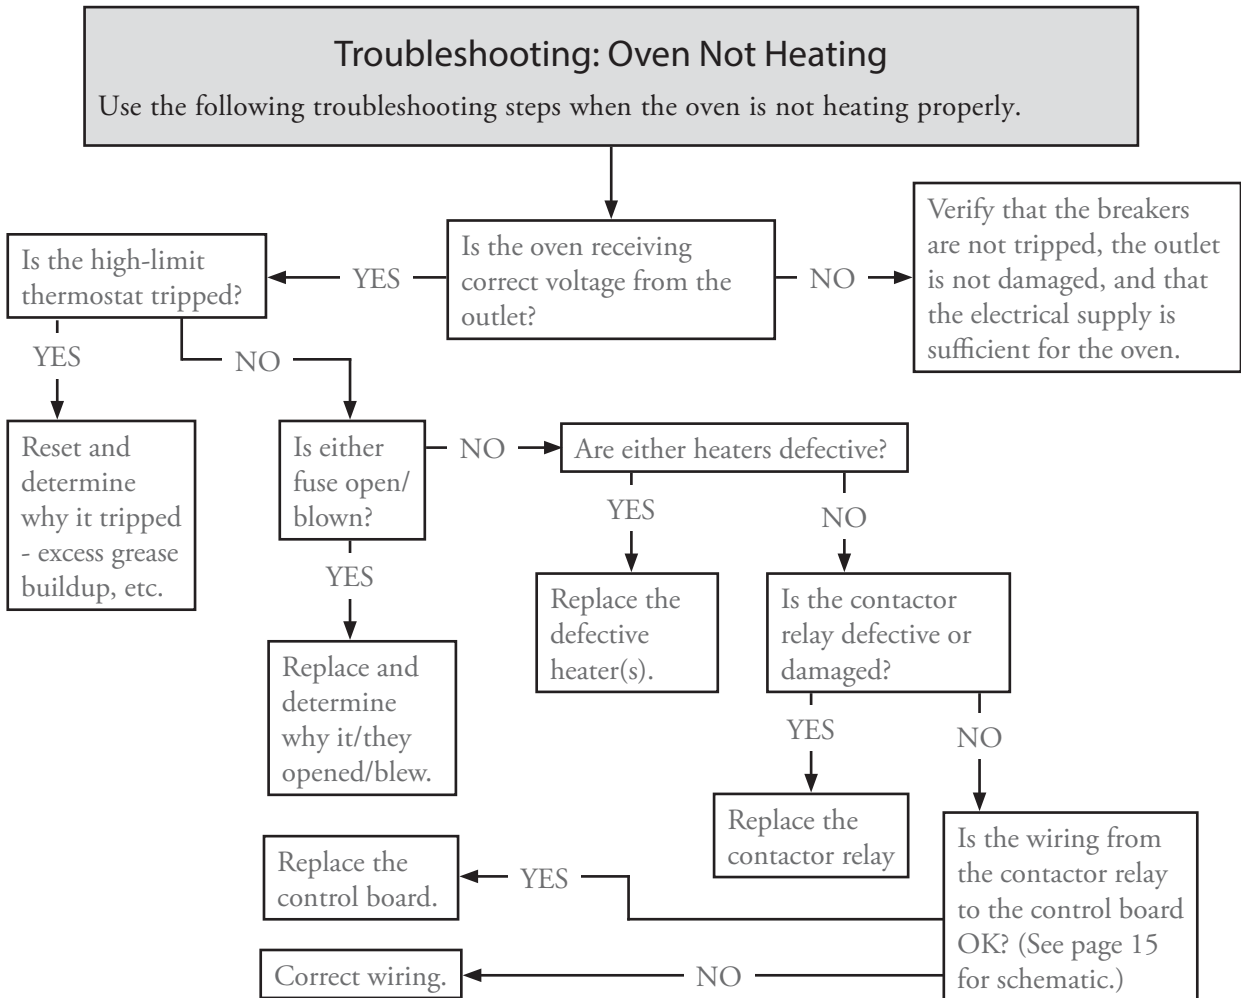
Troubleshooting: Oven Not Heating

Use the following troubleshooting steps when the oven is not heating properly.

Is the oven receiving correct voltage from the outlet?

NO

Verify that the breakers are not tripped, the outlet is not damaged, and that the electrical supply is sufficient for the oven.

YES

Is the high-limit thermostat tripped?

YES

Reset and determine why it tripped - excess grease buildup, etc.

NO

Is either fuse open/ blown?

YES

Replace and determine why it/they opened/blew.

NO

Are either heaters defective?

YES

Replace the defective heater(s).

NO

Is the contactor relay defective or damaged?

YES

Replace the contactor relay

NO

Is the wiring from the contactor relay to the control board OK? (See page 15 for schematic.)

YES

Replace the control board.

NO

Correct wiring.